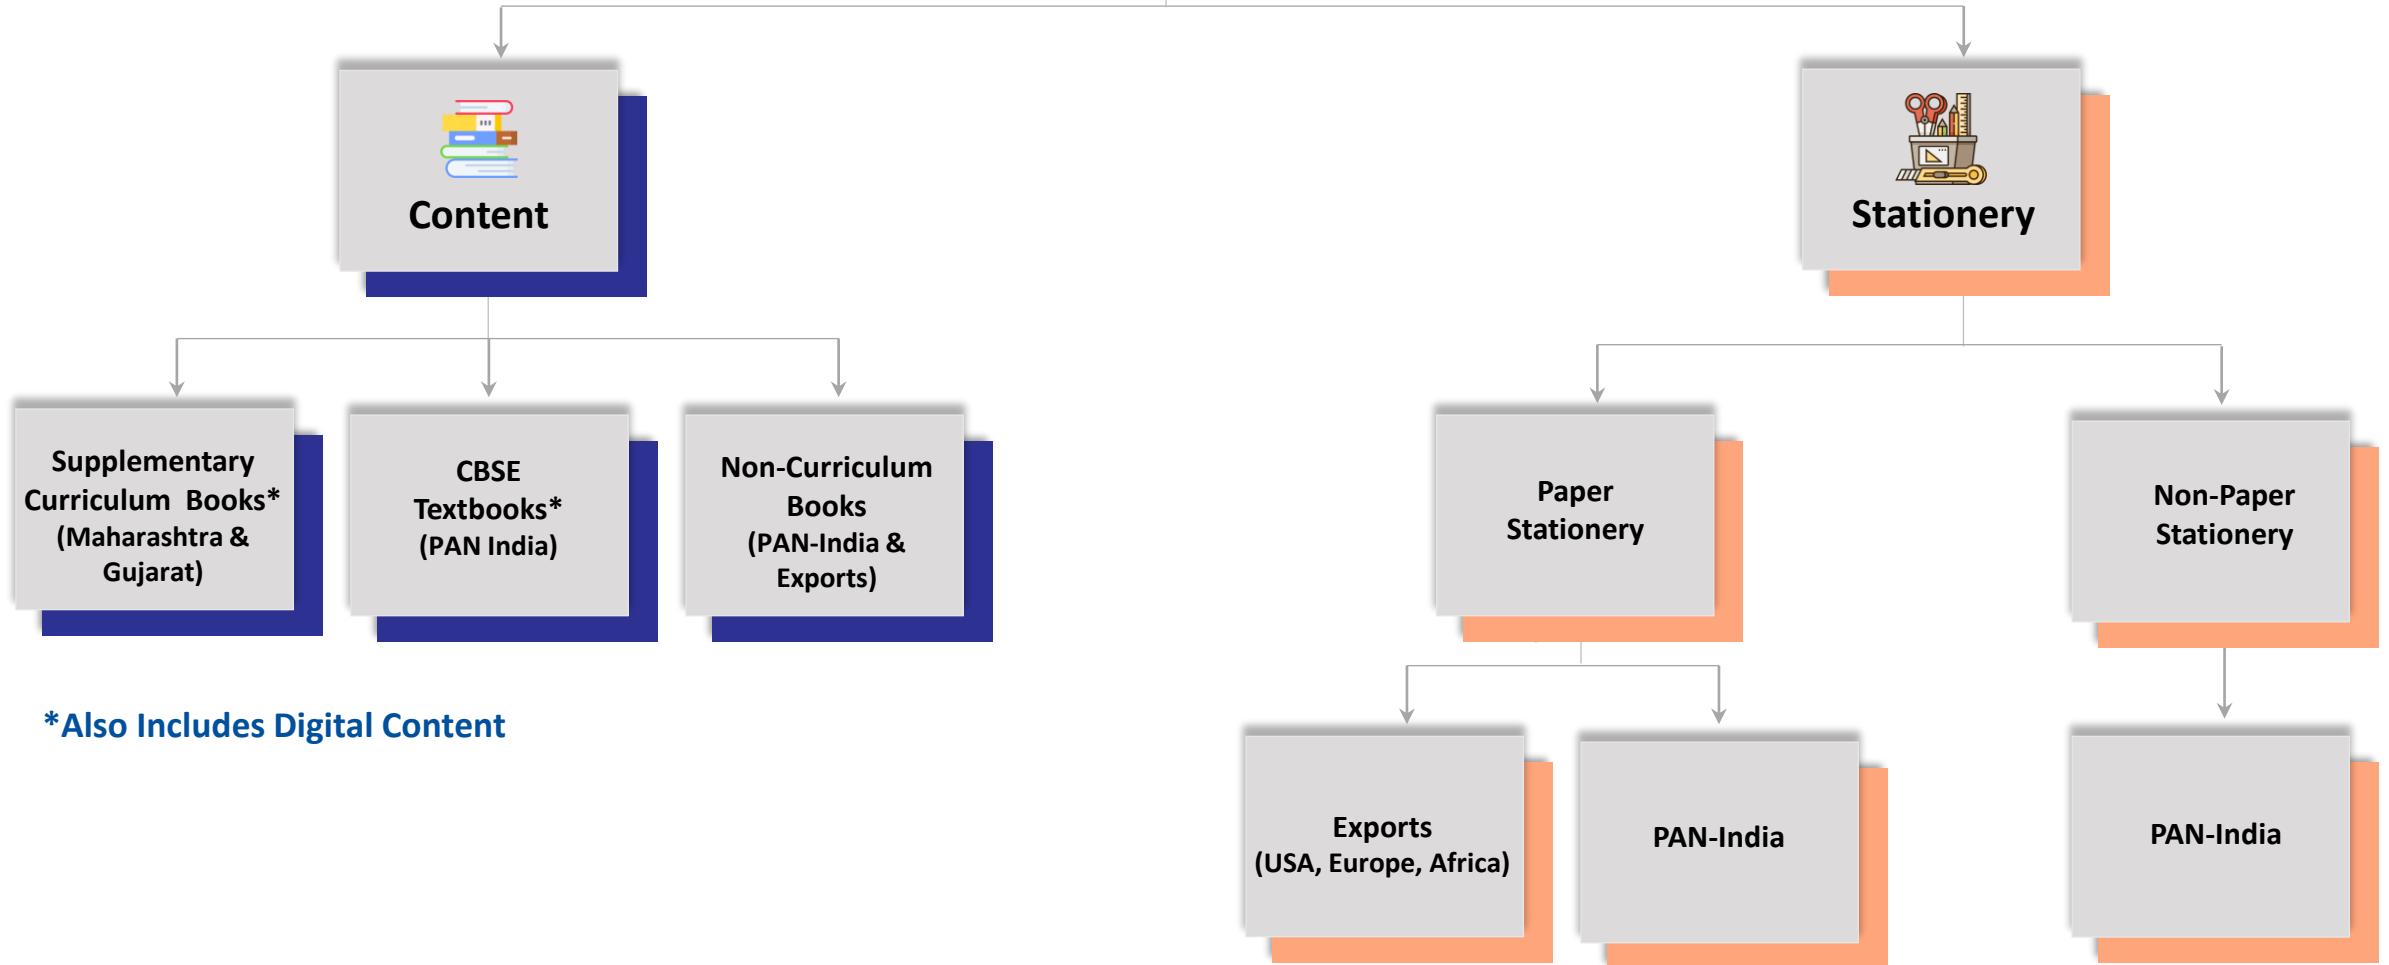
Content

Supplementary Curriculum Books* (Maharashtra & Gujarat)

CBSE Textbooks* (PAN India)

Non-Curriculum Books (PAN-India & Exports)

*Also Includes Digital Content

Stationery

Paper Stationery

Non-Paper Stationery

Exports (USA, Europe, Africa)

PAN-India

PAN-India